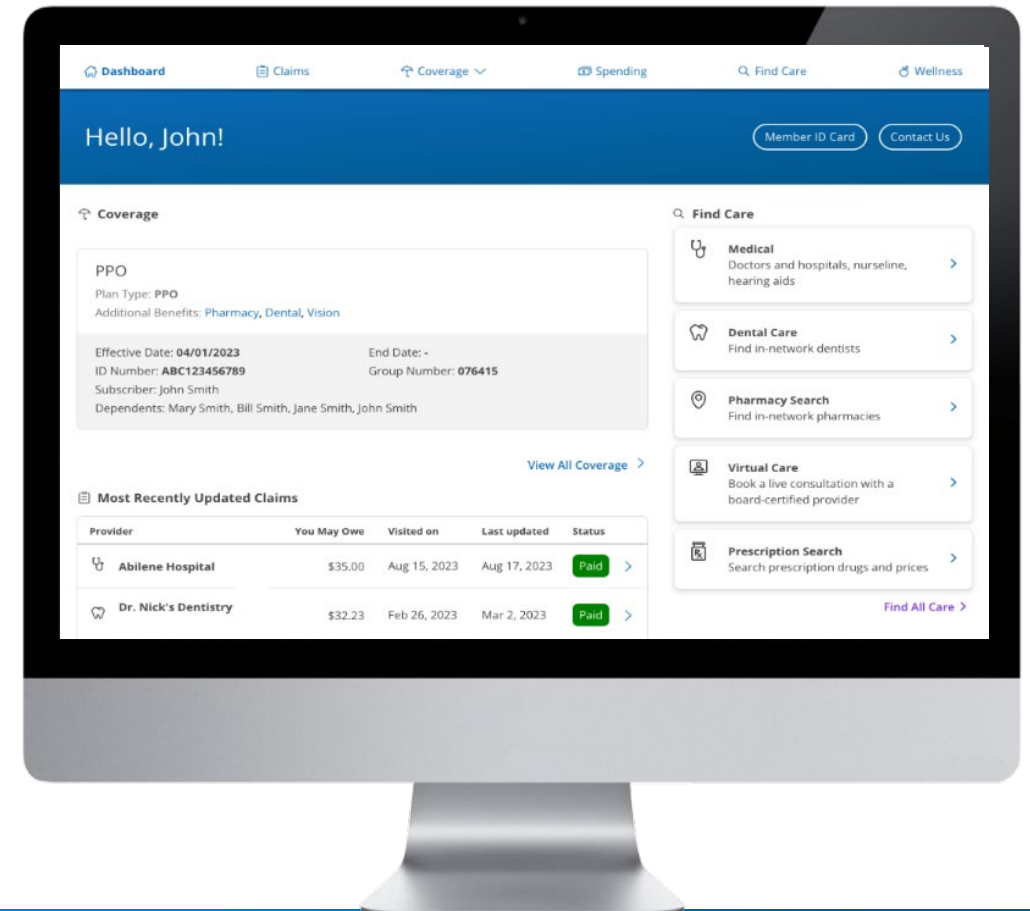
Dashboard Claims Coverage Spending Find Care Wellness

Hello, John!

Member ID Card Contact Us

Coverage

PPO
Plan Type: PPO
Additional Benefits: Pharmacy, Dental, Vision

Effective Date: 04/01/2023
End Date: -
ID Number: ABC123456789
Group Number: 076415
Subscriber: John Smith
Dependents: Mary Smith, Bill Smith, Jane Smith, John Smith

View All Coverage >

Most Recently Updated Claims

| Provider | You May Owe | Visited on | Last updated | Status |
|---|---|---|---|---|
| Abilene Hospital | \$35.00 | Aug 15, 2023 | Aug 17, 2023 | Paid |
| Dr. Nick's Dentistry | \$32.23 | Feb 26, 2023 | Mar 2, 2023 | Paid |

Find Care

Medical
Doctors and hospitals, nurseline, hearing aids

Dental Care
Find in-network dentists

Pharmacy Search
Find in-network pharmacies

Virtual Care
Book a live consultation with a board-certified provider

Prescription Search
Search prescription drugs and prices

Find All Care >